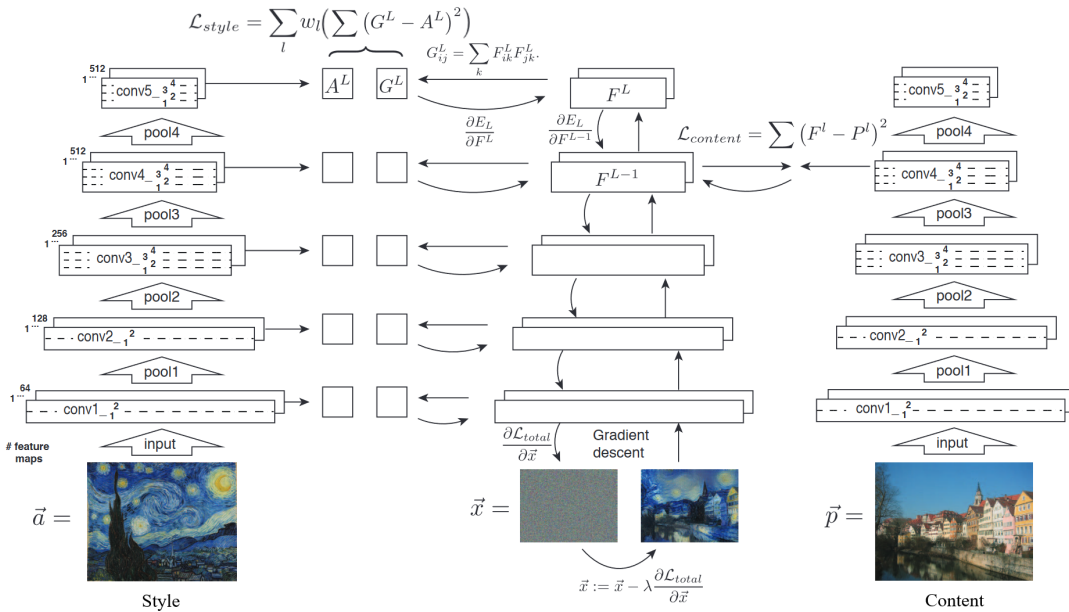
$\mathcal{L}_{style} = \sum_l w_l \Big( \sum \left(G^L - A^L\right)^2 \Big)$

$G_{ij}^L = \sum_k F_{ik}^L F_{jk}^L.$

512
1
conv5_ $_1$ $_2$ $_3$ $^4$

$A^L$ $G^L$

$F^L$

pool4

$\frac{\partial E_L}{\partial F^L}$

$\frac{\partial E_L}{\partial F^{L-1}}$

$\mathcal{L}_{content} = \sum \left(F^l - P^l\right)^2$

512
1
conv4_ $_1$ $_2$ $_3$ $^4$

$F^{L-1}$

pool3

256
1
conv3_ $_1$ $_2$ $_3$ $^4$

pool2

128
1
conv2_ $_1$ $^2$

pool1

64
1
conv1_ $_1$ $^2$

input

# feature maps

$\frac{\partial \mathcal{L}_{total}}{\partial \vec{x}}$

Gradient descent

$\vec{a} =$

$\vec{x} =$

$\vec{p} =$

$\vec{x} := \vec{x} - \lambda \frac{\partial \mathcal{L}_{total}}{\partial \vec{x}}$

conv5_ $_1$ $_2$ $_3$ $^4$

pool4

conv4_ $_1$ $_2$ $_3$ $^4$

pool3

conv3_ $_1$ $_2$ $_3$ $^4$

pool2

conv2_ $_1$ $^2$

pool1

conv1_ $_1$ $^2$

input

Style

Content